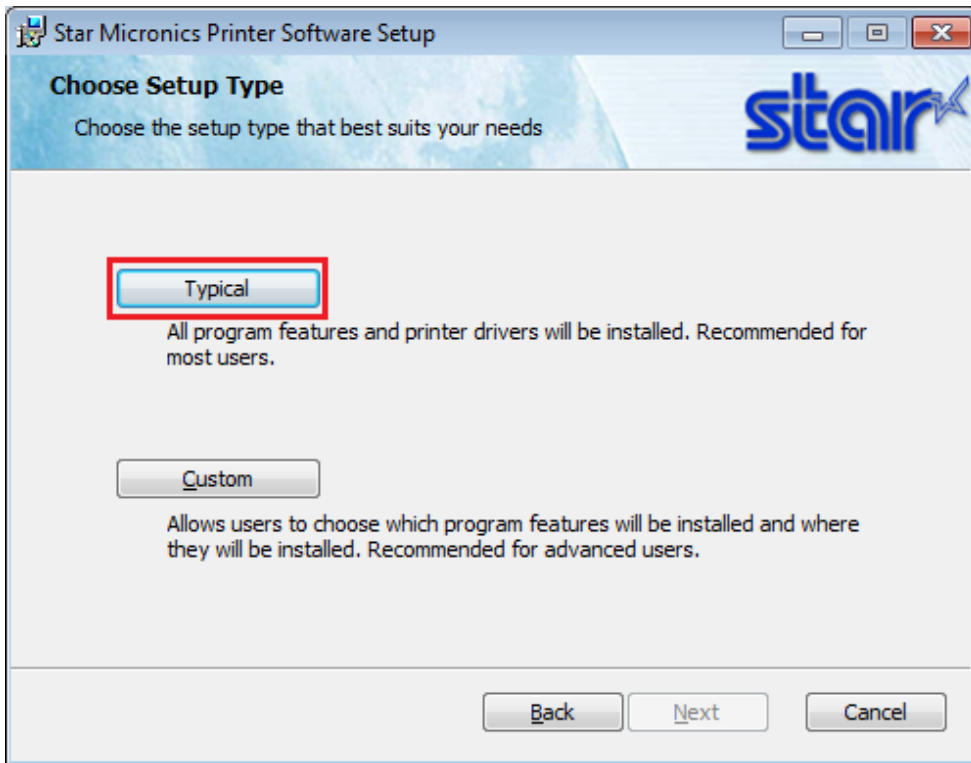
Star Micronics Printer Software Setup

Choose Setup Type

Choose the setup type that best suits your needs

star

Typical

All program features and printer drivers will be installed. Recommended for most users.

Custom

Allows users to choose which program features will be installed and where they will be installed. Recommended for advanced users.

Back

Next

Cancel